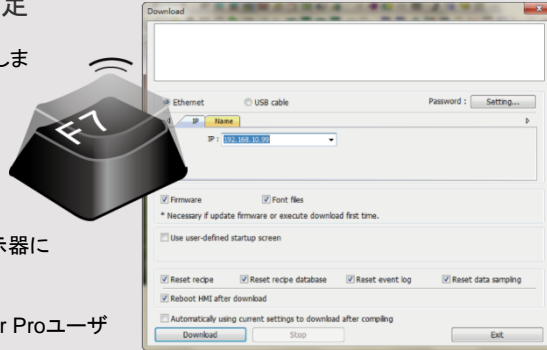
定

しま

F7

示器に

r Proユーザ

Download

Ethernet
USB cable
Password :
Setting...

IP
Name

IP : 192.168.10.90

Firmware
Font files
* Necessary if update firmware or execute download first time.

Use user-defined startup screen

Reset recipe
Reset recipe database
Reset event log
Reset data sampling
Reboot HMI after download

Automatically using current settings to download after compiling

Download
Stop
Exit